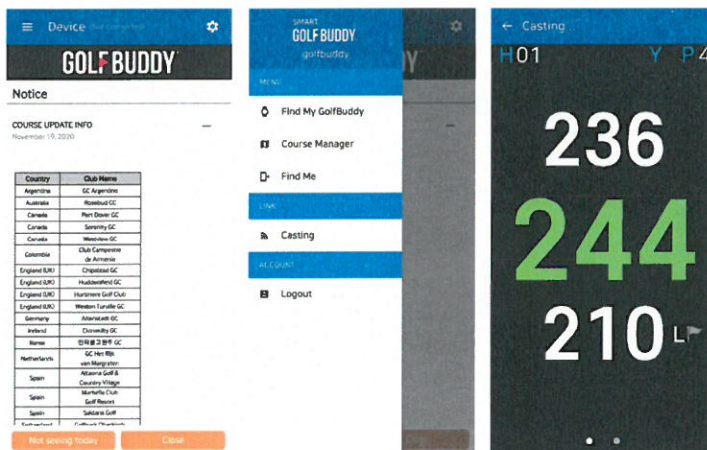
Device (Not connected)

GOLFBUDDY

Notice

COURSE UPDATE INFO
November 19, 2020

| Country | Club Name |
|---|---|
| Argentina | GC Argentino |
| Australia | Rosebud GC |
| Canada | Port Dover GC |
| Canada | Serenity GC |
| Canada | Westview GC |
| Colombia | Club Campestre de Armenia |
| England (UK) | Chipstead GC |
| England (UK) | Huddersfield GC |
| England (UK) | Hurtmore Golf Club |
| England (UK) | Weston Turville GC |
| Germany | Allanstadt GC |
| Ireland | Clonmellity GC |
| Korea | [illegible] GC |
| Netherlands | GC Het Rijk van Margraten |
| Spain | Altaona Golf & Country Village |
| Spain | Marbella Club Golf Resort |
| Spain | Saldaria Golf |
| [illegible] | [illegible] |

Not seeing today

Close

SMART
GOLFBUDDY
golfbuddy

MENU

Find My GolfBuddy

Course Manager

Find Me

LINK

Casting

ACCOUNT

Logout

Casting

H01

Y P4

236

244

210 L